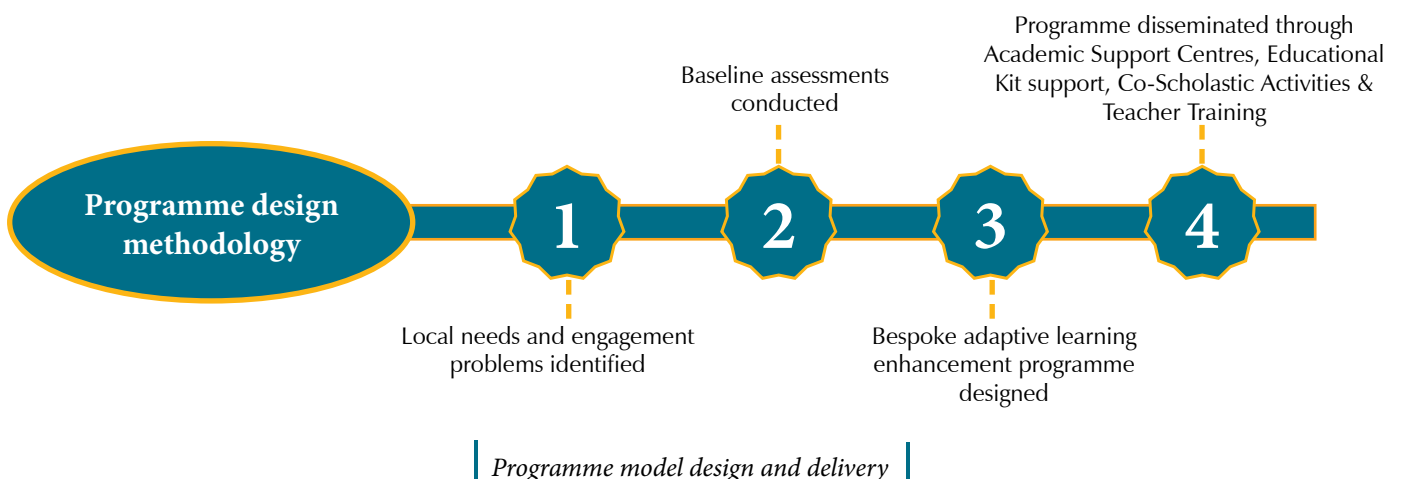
Programme design methodology

1

Local needs and engagement problems identified

Baseline assessments conducted

2

3

Bespoke adaptive learning enhancement programme designed

Programme disseminated through Academic Support Centres, Educational Kit support, Co-Scholastic Activities & Teacher Training

4

Programme model design and delivery